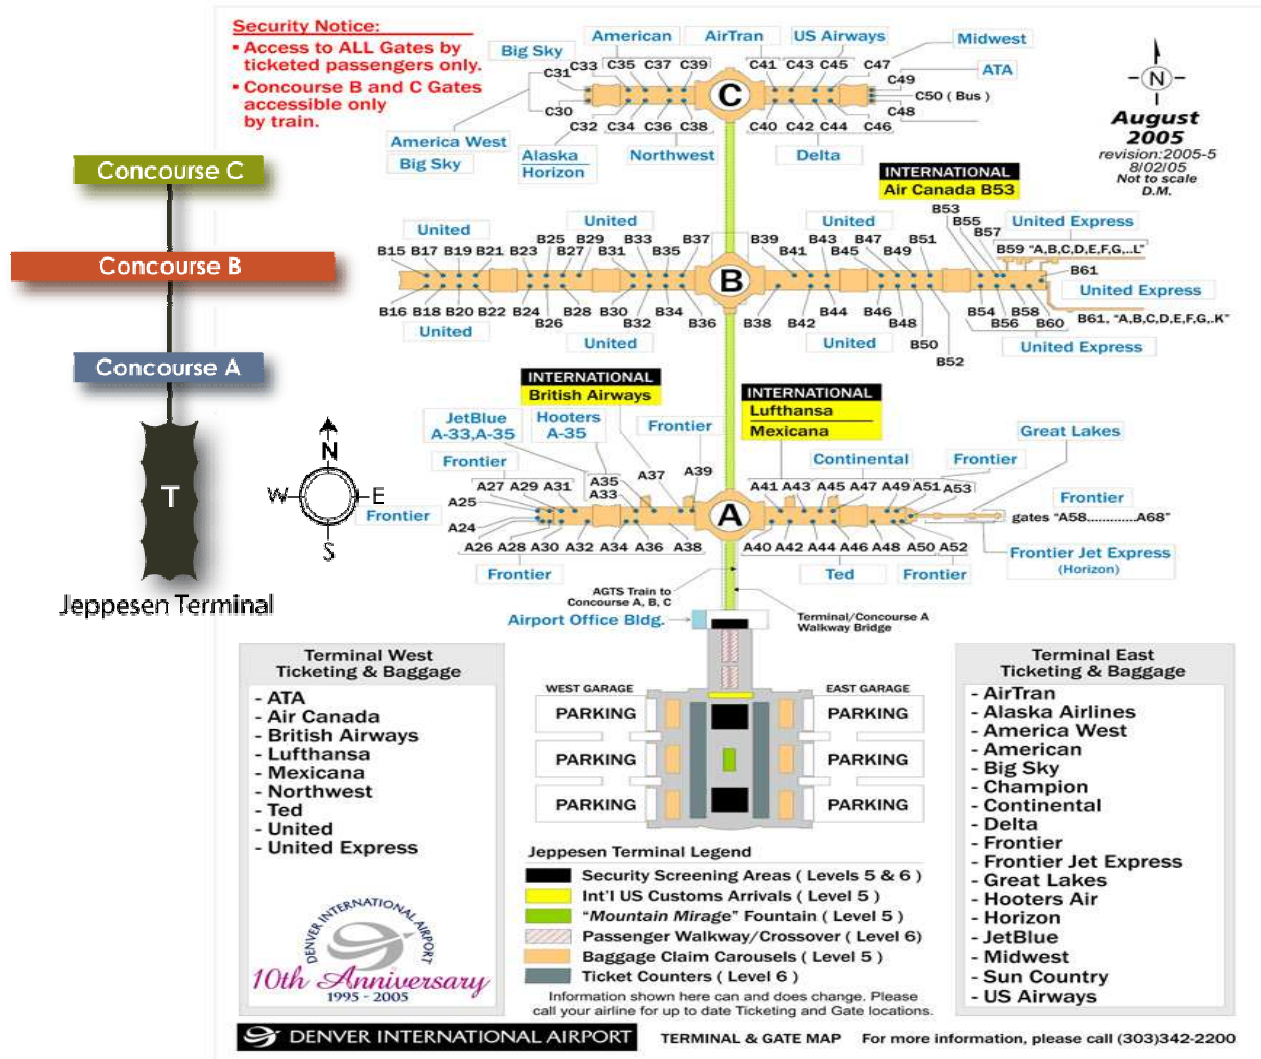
Security Notice:
• Access to ALL Gates by ticketed passengers only.
• Concourse B and C Gates accessible only by train.

Concourse C
Concourse B
Concourse A
T
Jeppesen Terminal

Big Sky American AirTran US Airways Midwest
ATA
C31 C33 C35 C37 C39 C41 C43 C45 C47 C49
C
C50 ( Bus )
C30 C48
C32 C34 C36 C38 C40 C42 C44 C46
America West
Big Sky
Alaska
Horizon
Northwest
Delta

N
August 2005
revision:2005-5
8/02/05
Not to scale
D.M.

INTERNATIONAL
Air Canada B53

United United United United Express
B53 B55 B57
B15 B17 B19 B21 B23 B25 B27 B29 B31 B33 B35 B37 B39 B41 B43 B45 B47 B49 B51
B59 "A,B,C,D,E,F,G,..L"
B
B61
United Express
B16 B18 B20 B22 B24 B26 B28 B30 B32 B34 B36 B38 B42 B44 B46 B48 B50 B52 B54 B56 B58 B60
B61, "A,B,C,D,E,F,G,.K"
United United United United Express

INTERNATIONAL
British Airways
INTERNATIONAL
Lufthansa
Mexicana

JetBlue A-33,A-35
Hooters A-35
Frontier
Great Lakes
Frontier
Continental
Frontier
N
W E
S
Frontier
A35 A33 A37 A39
A27 A29 A31
A25
A24
A41 A43 A45 A47 A49 A51 A53
Frontier
A
gates "A58............A68"
A26 A28 A30 A32 A34 A36 A38 A40 A42 A44 A46 A48 A50 A52
Frontier Jet Express (Horizon)
Frontier Ted Frontier
AGTS Train to Concourse A, B, C
Airport Office Bldg.
Terminal/Concourse A Walkway Bridge

Terminal West Ticketing & Baggage
- ATA
- Air Canada
- British Airways
- Lufthansa
- Mexicana
- Northwest
- Ted
- United
- United Express

WEST GARAGE
EAST GARAGE
PARKING PARKING
PARKING PARKING
PARKING PARKING

Terminal East Ticketing & Baggage
- AirTran
- Alaska Airlines
- America West
- American
- Big Sky
- Champion
- Continental
- Delta
- Frontier
- Frontier Jet Express
- Great Lakes
- Hooters Air
- Horizon
- JetBlue
- Midwest
- Sun Country
- US Airways

Jeppesen Terminal Legend
Security Screening Areas ( Levels 5 & 6 )
Int'l US Customs Arrivals ( Level 5 )
"Mountain Mirage" Fountain ( Level 5 )
Passenger Walkway/Crossover ( Level 6)
Baggage Claim Carousels ( Level 5 )
Ticket Counters ( Level 6 )
Information shown here can and does change. Please call your airline for up to date Ticketing and Gate locations.

DENVER INTERNATIONAL AIRPORT
10th Anniversary
1995 - 2005

DENVER INTERNATIONAL AIRPORT TERMINAL & GATE MAP For more information, please call (303)342-2200